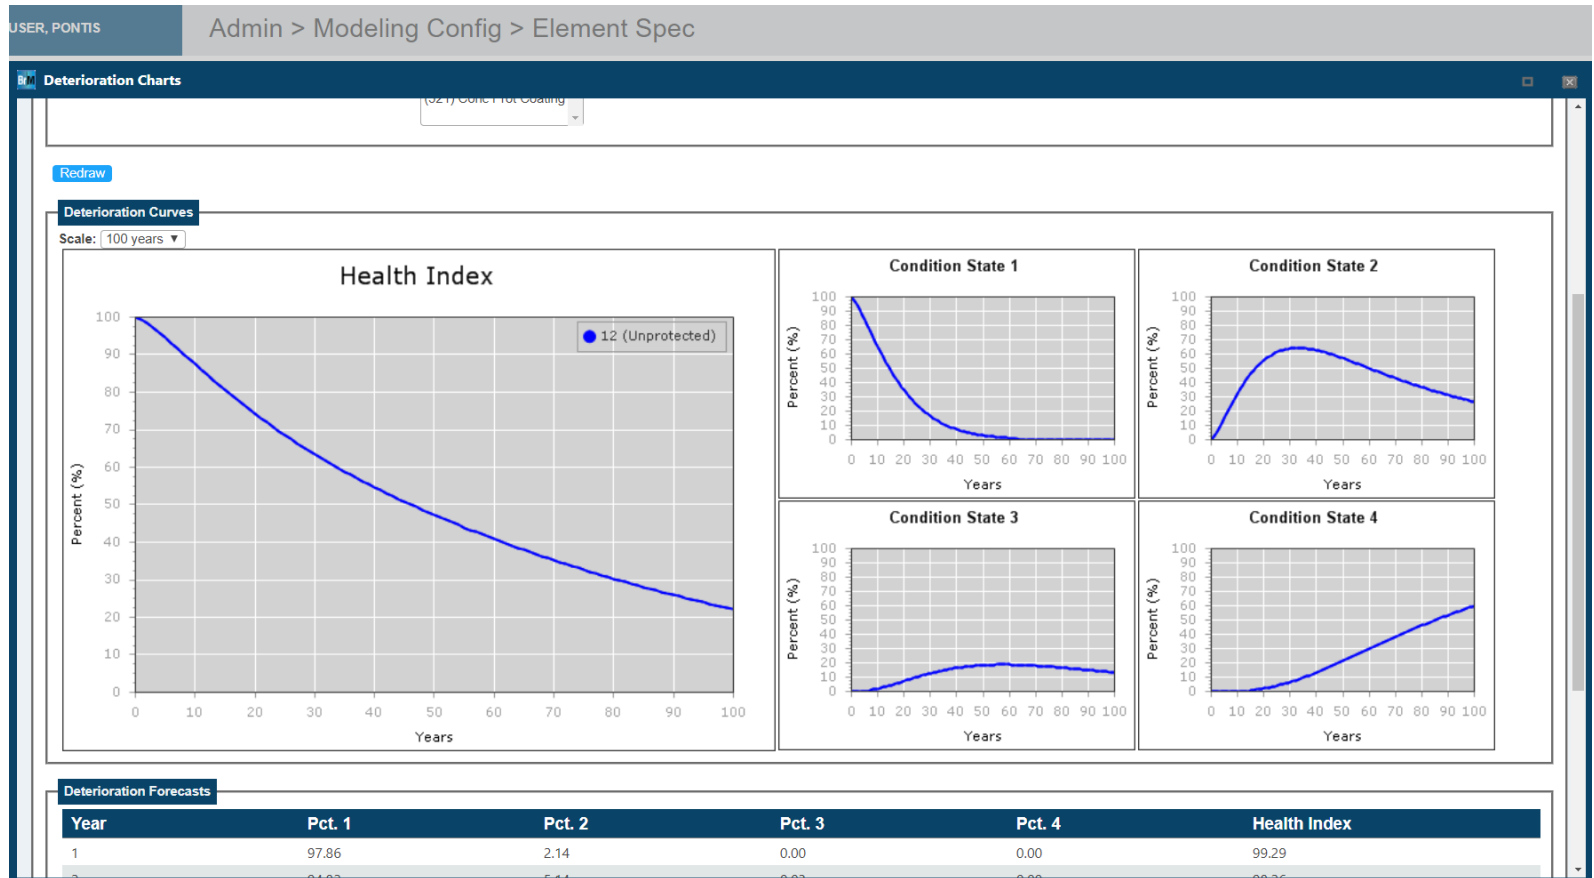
USER, PONTIS

Admin > Modeling Config > Element Spec

Deterioration Charts

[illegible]

Redraw

Deterioration Curves

Scale: 100 years ▼

Health Index

12 (Unprotected)

100
90
80
70
60
50
40
30
20
10
0

Percent (%)

0 10 20 30 40 50 60 70 80 90 100

Years

Condition State 1

100 90 80 70 60 50 40 30 20 10 0

Percent (%)

0 10 20 30 40 50 60 70 80 90 100

Years

Condition State 2

100 90 80 70 60 50 40 30 20 10 0

Percent (%)

0 10 20 30 40 50 60 70 80 90 100

Years

Condition State 3

100 90 80 70 60 50 40 30 20 10 0

Percent (%)

0 10 20 30 40 50 60 70 80 90 100

Years

Condition State 4

100 90 80 70 60 50 40 30 20 10 0

Percent (%)

0 10 20 30 40 50 60 70 80 90 100

Years

Deterioration Forecasts

| Year | Pct. 1 | Pct. 2 | Pct. 3 | Pct. 4 | Health Index |
|---|---|---|---|---|---|
| 1 | 97.86 | 2.14 | 0.00 | 0.00 | 99.29 |
| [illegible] | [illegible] | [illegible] | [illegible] | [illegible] | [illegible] |